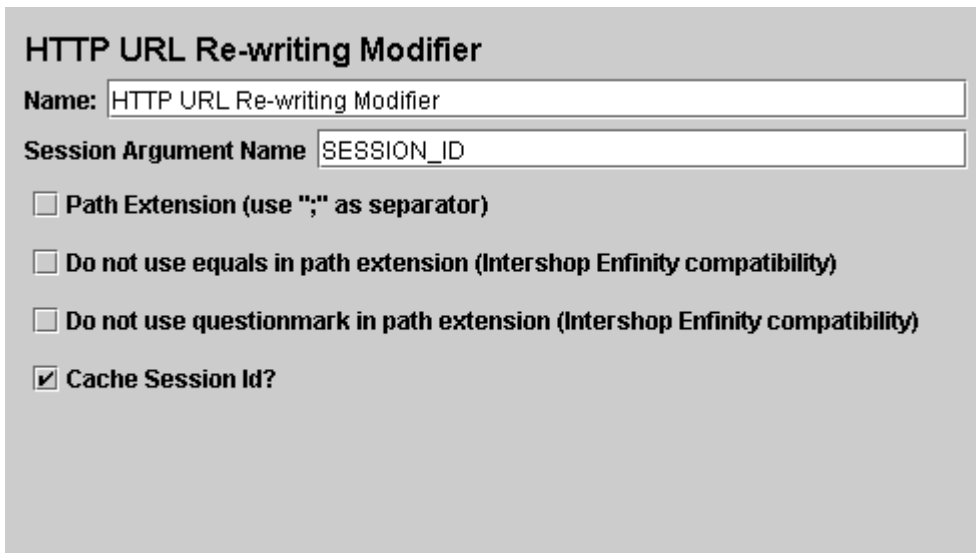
HTTP URL Re-writing Modifier

Name: HTTP URL Re-writing Modifier

Session Argument Name SESSION_ID

Path Extension (use ";" as separator)

Do not use equals in path extension (Intershop Enfinity compatibility)

Do not use questionmark in path extension (Intershop Enfinity compatibility)

Cache Session Id?